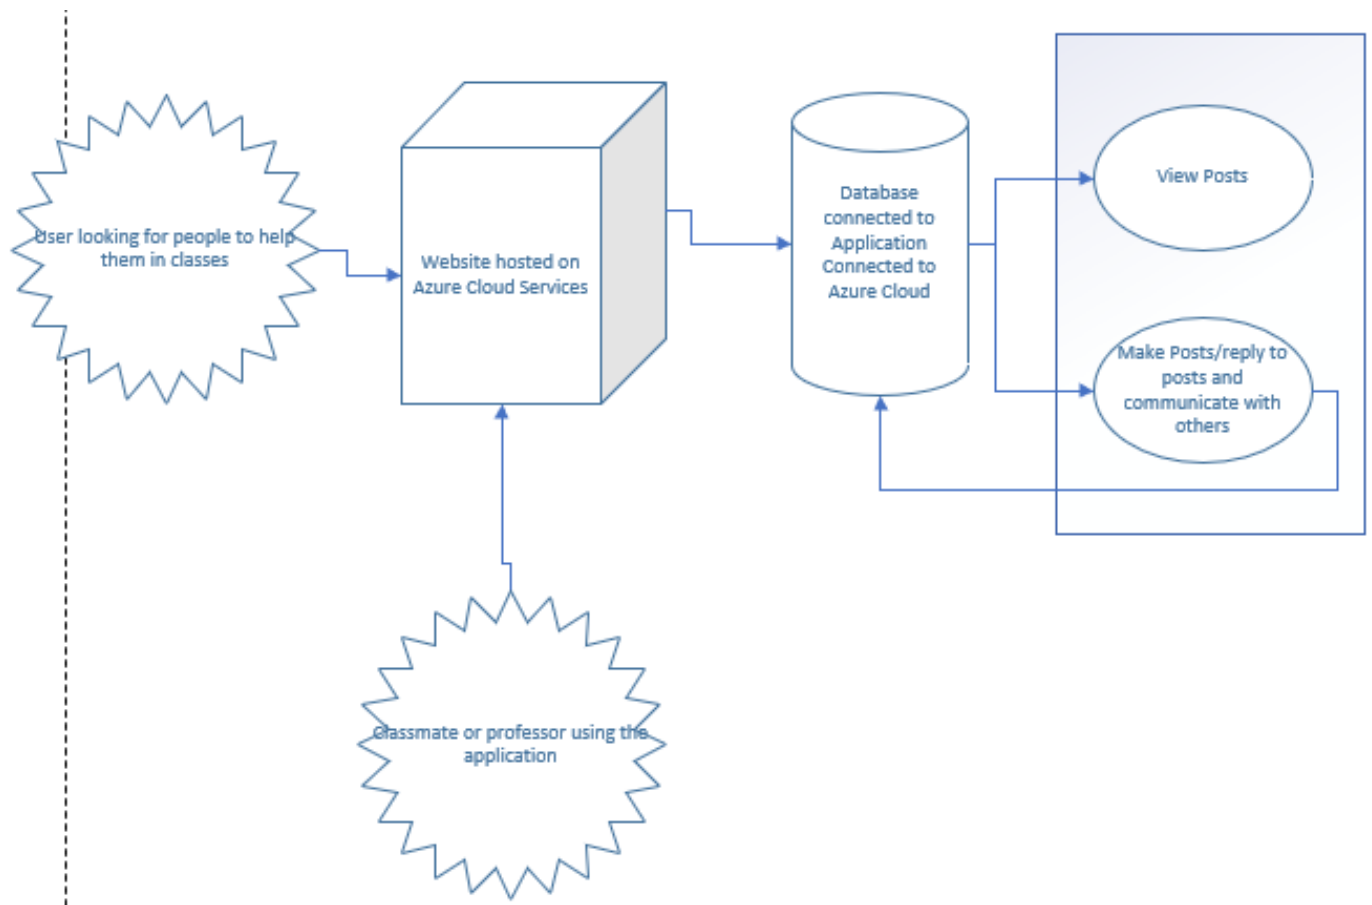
User looking for people to help them in classes

Website hosted on Azure Cloud Services

Database connected to Application Connected to Azure Cloud

View Posts

Make Posts/reply to posts and communicate with others

Classmate or professor using the application